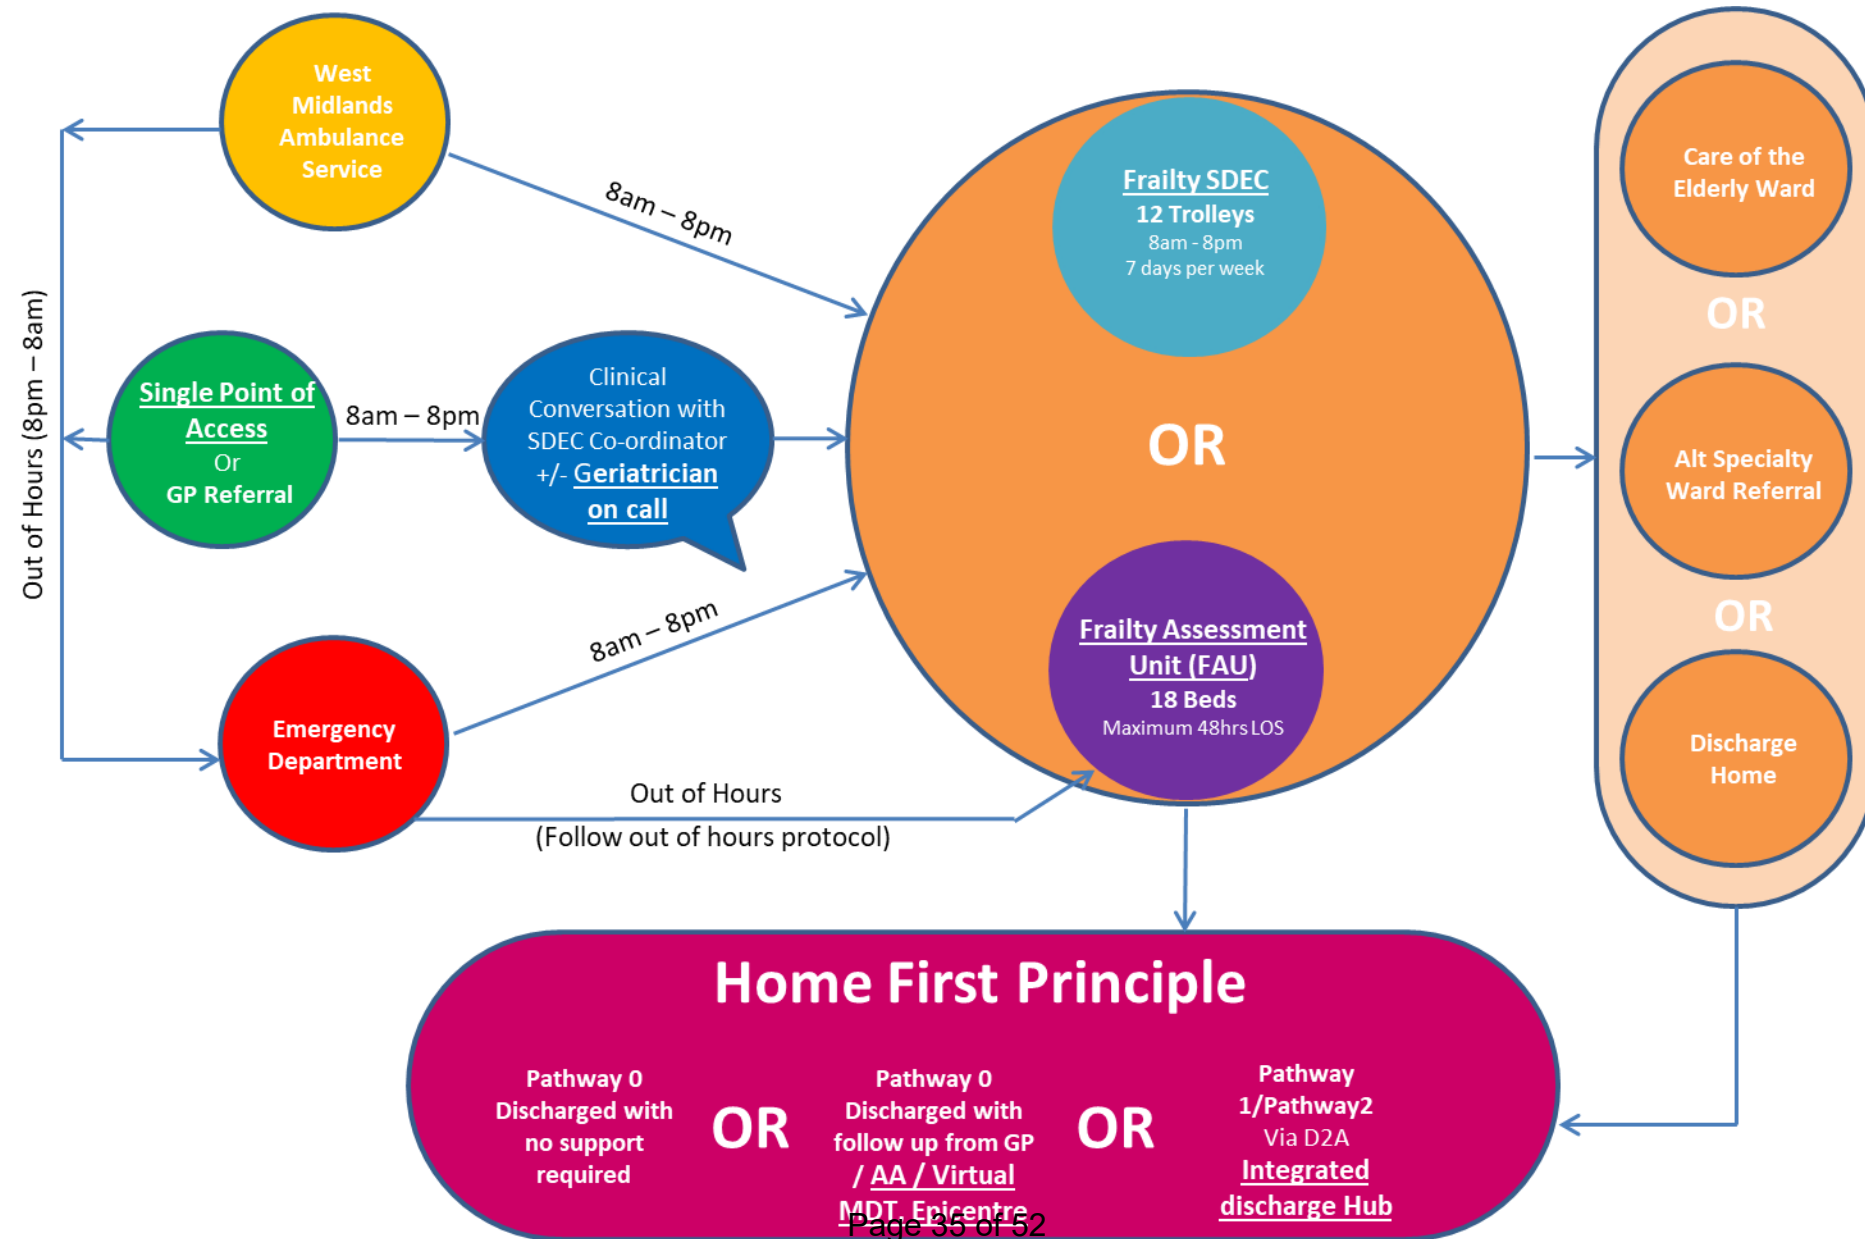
West Midlands Ambulance Service

8am – 8pm

Out of Hours (8pm – 8am)

Single Point of Access
Or
GP Referral

8am – 8pm

Clinical Conversation with SDEC Co-ordinator +/- Geriatrician on call

Emergency Department

8am – 8pm

Out of Hours
(Follow out of hours protocol)

Frailty SDEC
12 Trolleys
8am - 8pm
7 days per week

OR

Frailty Assessment Unit (FAU)
18 Beds
Maximum 48hrs LOS

Care of the Elderly Ward

OR

Alt Specialty Ward Referral

OR

Discharge Home

Home First Principle

Pathway 0
Discharged with no support required

OR

Pathway 0
Discharged with follow up from GP / AA / Virtual MDT, Epicentre

OR

Pathway 1/Pathway2
Via D2A
Integrated discharge Hub

Page 35 of 52